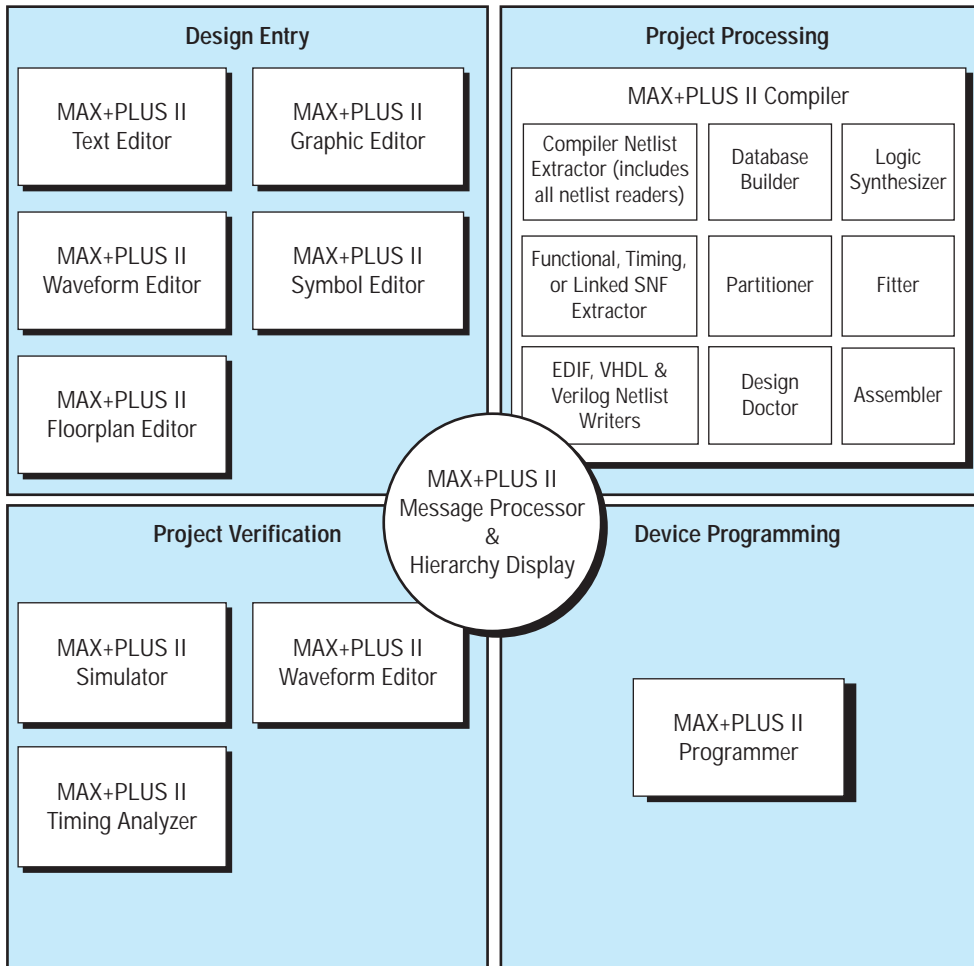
Design Entry

MAX+PLUS II Text Editor

MAX+PLUS II Graphic Editor

MAX+PLUS II Waveform Editor

MAX+PLUS II Symbol Editor

MAX+PLUS II Floorplan Editor

Project Processing

MAX+PLUS II Compiler

Compiler Netlist Extractor (includes all netlist readers)

Database Builder

Logic Synthesizer

Functional, Timing, or Linked SNF Extractor

Partitioner

Fitter

EDIF, VHDL & Verilog Netlist Writers

Design Doctor

Assembler

MAX+PLUS II Message Processor & Hierarchy Display

Project Verification

MAX+PLUS II Simulator

MAX+PLUS II Waveform Editor

MAX+PLUS II Timing Analyzer

Device Programming

MAX+PLUS II Programmer